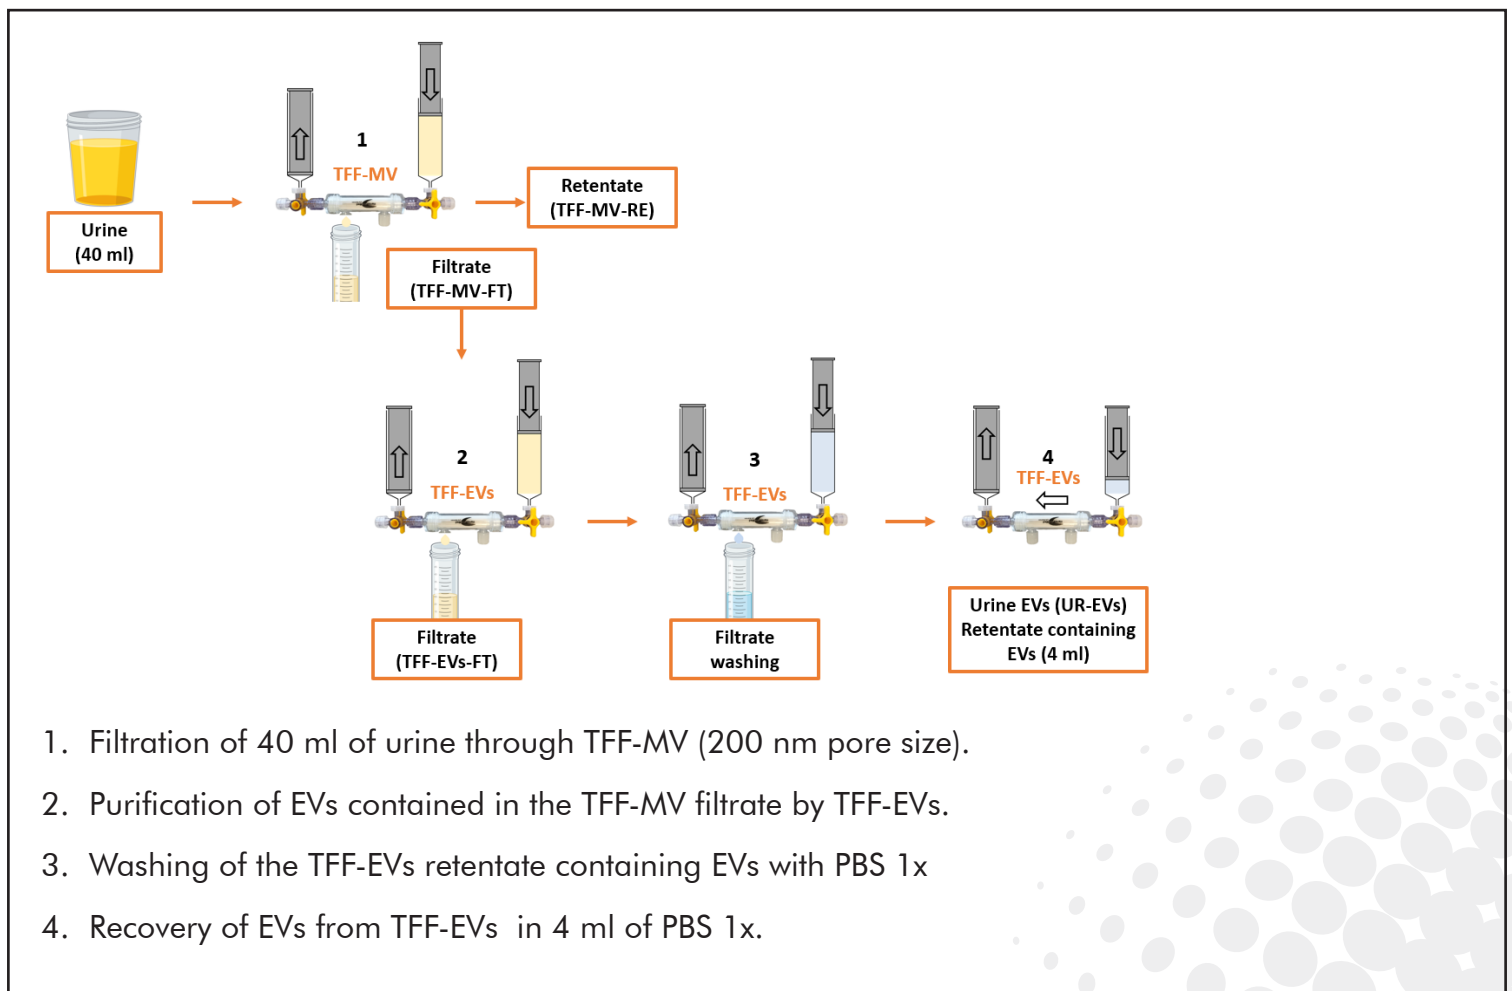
Urine
(40 ml)

1
TFF-MV

Retentate
(TFF-MV-RE)

Filtrate
(TFF-MV-FT)

2
TFF-EVs

Filtrate
(TFF-EVs-FT)

3
TFF-EVs

Filtrate
washing

4
TFF-EVs

Urine EVs (UR-EVs)
Retentate containing
EVs (4 ml)

1. Filtration of 40 ml of urine through TFF-MV (200 nm pore size).

2. Purification of EVs contained in the TFF-MV filtrate by TFF-EVs.

3. Washing of the TFF-EVs retentate containing EVs with PBS 1x

4. Recovery of EVs from TFF-EVs in 4 ml of PBS 1x.